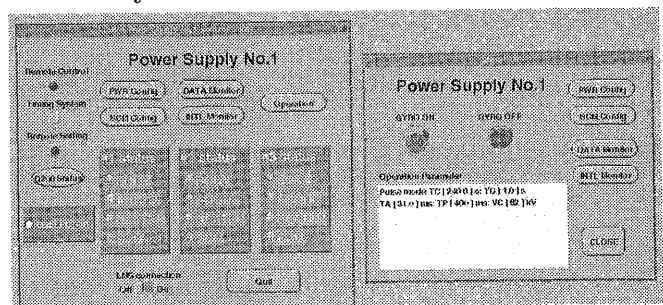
Power Supply No.1

Remote Control

Timing System

Remote Setting

Q2I0 Status

PWR Config

DATA Monitor

Operation

SCH Config

INTL Monitor

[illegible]

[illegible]

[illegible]

LMS connection

Off On

Quit

Power Supply No.1

PWR Config

GYRO ON

GYRO OFF

SCH Config

DATA Monitor

INTL Monitor

Operation Parameter

Pulse mode TC [ 240 0 ] s: TG [ 1.0 ] s

TA [ 31.0 ] ms: TP [ 40.0 ] ms: VC [ 62 ] kV

CLOSE